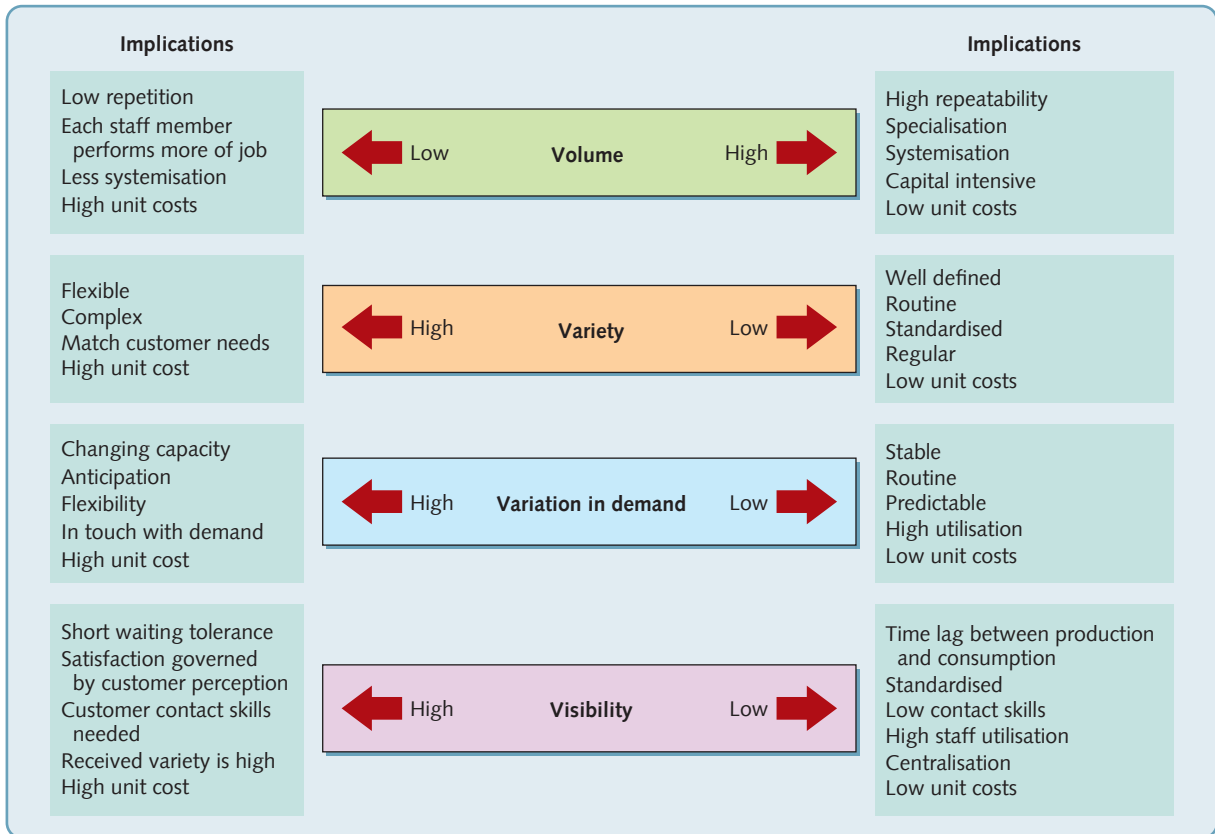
Implications

Low repetition
Each staff member performs more of job
Less systemisation
High unit costs

Low Volume High

Implications

High repeatability
Specialisation
Systemisation
Capital intensive
Low unit costs

Flexible
Complex
Match customer needs
High unit cost

High Variety Low

Well defined
Routine
Standardised
Regular
Low unit costs

Changing capacity
Anticipation
Flexibility
In touch with demand
High unit cost

High Variation in demand Low

Stable
Routine
Predictable
High utilisation
Low unit costs

Short waiting tolerance
Satisfaction governed by customer perception
Customer contact skills needed
Received variety is high
High unit cost

High Visibility Low

Time lag between production and consumption
Standardised
Low contact skills
High staff utilisation
Centralisation
Low unit costs